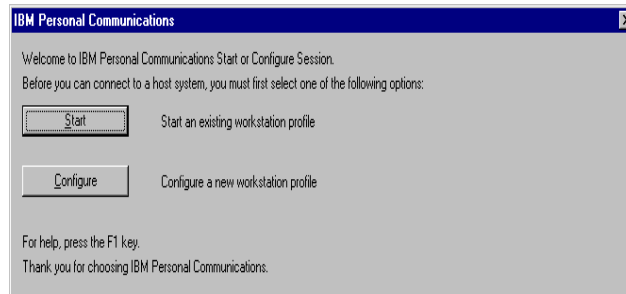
IBM Personal Communications

Welcome to IBM Personal Communications Start or Configure Session.

Before you can connect to a host system, you must first select one of the following options:

Start

Start an existing workstation profile

Configure

Configure a new workstation profile

For help, press the F1 key.

Thank you for choosing IBM Personal Communications.